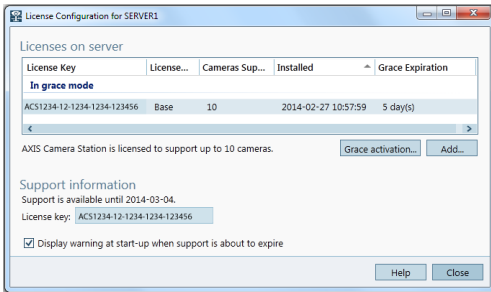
License Configuration for SERVER1

Licenses on server

| License Key | License... | Cameras Sup... | Installed | Grace Expiration |
|---|---|---|---|---|
| In grace mode | | | | |
| ACS1234-12-1234-1234-123456 | Base | 10 | 2014-02-27 10:57:59 | 5 day(s) |

AXIS Camera Station is licensed to support up to 10 cameras.

Grace activation...

Add...

Support information

Support is available until 2014-03-04.

License key: ACS1234-12-1234-1234-123456

Display warning at start-up when support is about to expire

Help

Close